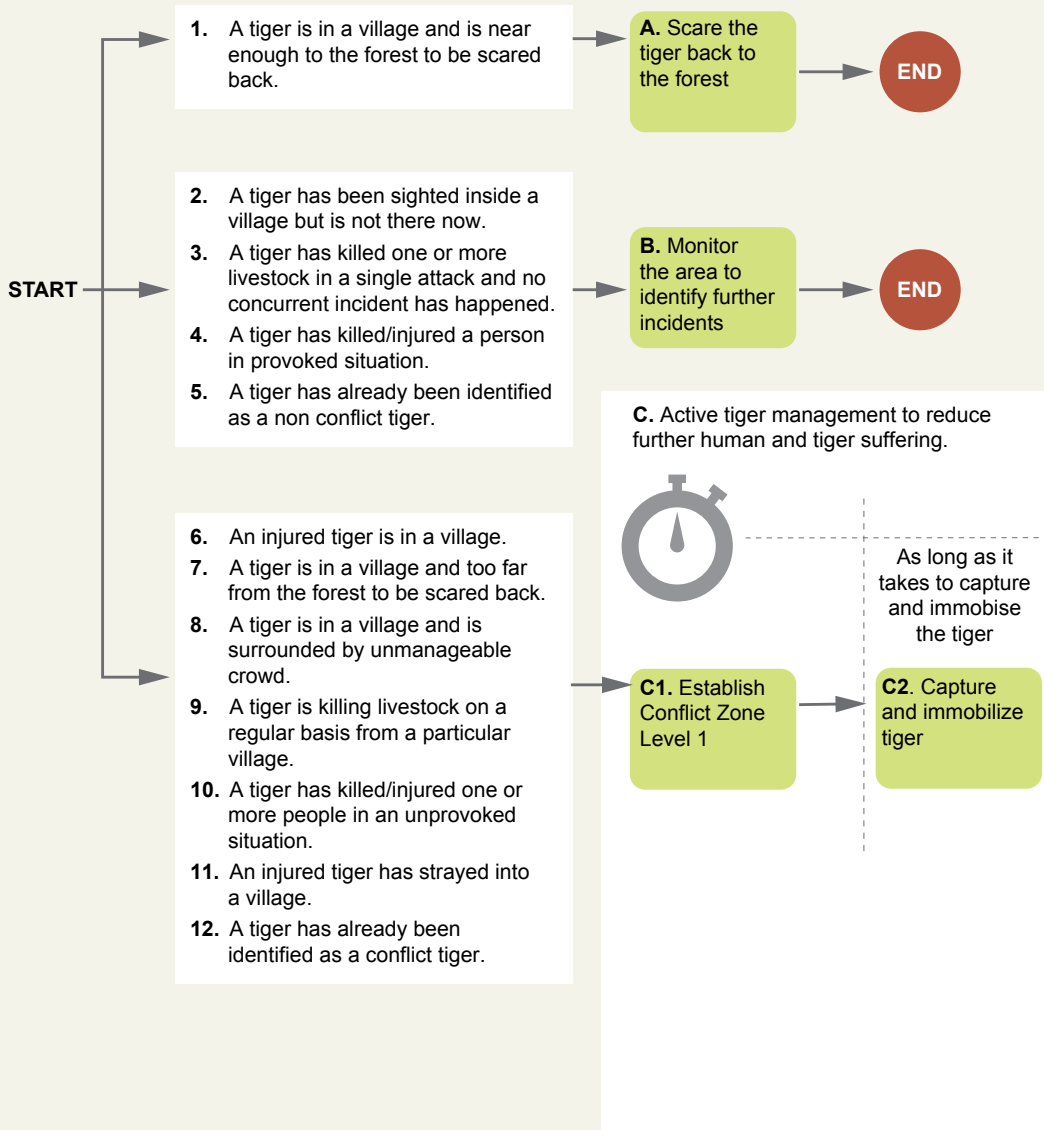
START

1. A tiger is in a village and is near enough to the forest to be scared back.

A. Scare the tiger back to the forest

END

2. A tiger has been sighted inside a village but is not there now.
3. A tiger has killed one or more livestock in a single attack and no concurrent incident has happened.
4. A tiger has killed/injured a person in provoked situation.
5. A tiger has already been identified as a non conflict tiger.

B. Monitor the area to identify further incidents

END

C. Active tiger management to reduce further human and tiger suffering.

6. An injured tiger is in a village.
7. A tiger is in a village and too far from the forest to be scared back.
8. A tiger is in a village and is surrounded by unmanageable crowd.
9. A tiger is killing livestock on a regular basis from a particular village.
10. A tiger has killed/injured one or more people in an unprovoked situation.
11. An injured tiger has strayed into a village.
12. A tiger has already been identified as a conflict tiger.

As long as it takes to capture and immobise the tiger

C1. Establish Conflict Zone Level 1

C2. Capture and immobilize tiger